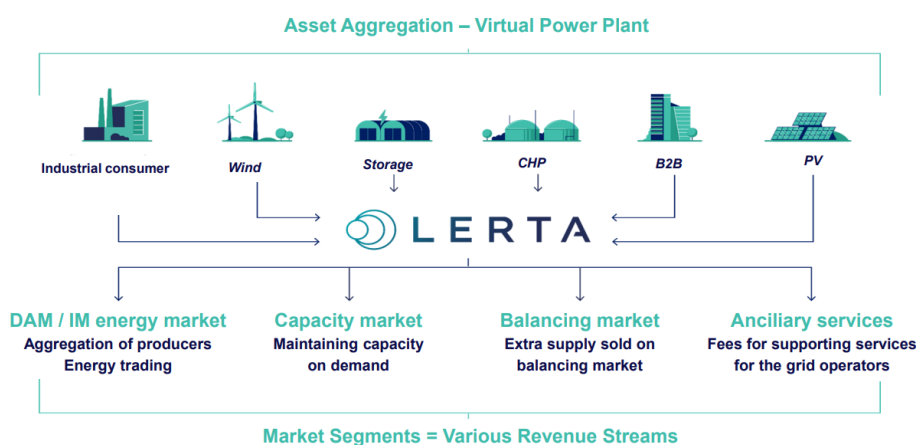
Asset Aggregation – Virtual Power Plant

Industrial consumer

Wind

Storage

CHP

B2B

PV

LERTA

DAM / IM energy market
Aggregation of producers
Energy trading

Capacity market
Maintaining capacity on demand

Balancing market
Extra supply sold on balancing market

Anciliary services
Fees for supporting services for the grid operators

Market Segments = Various Revenue Streams